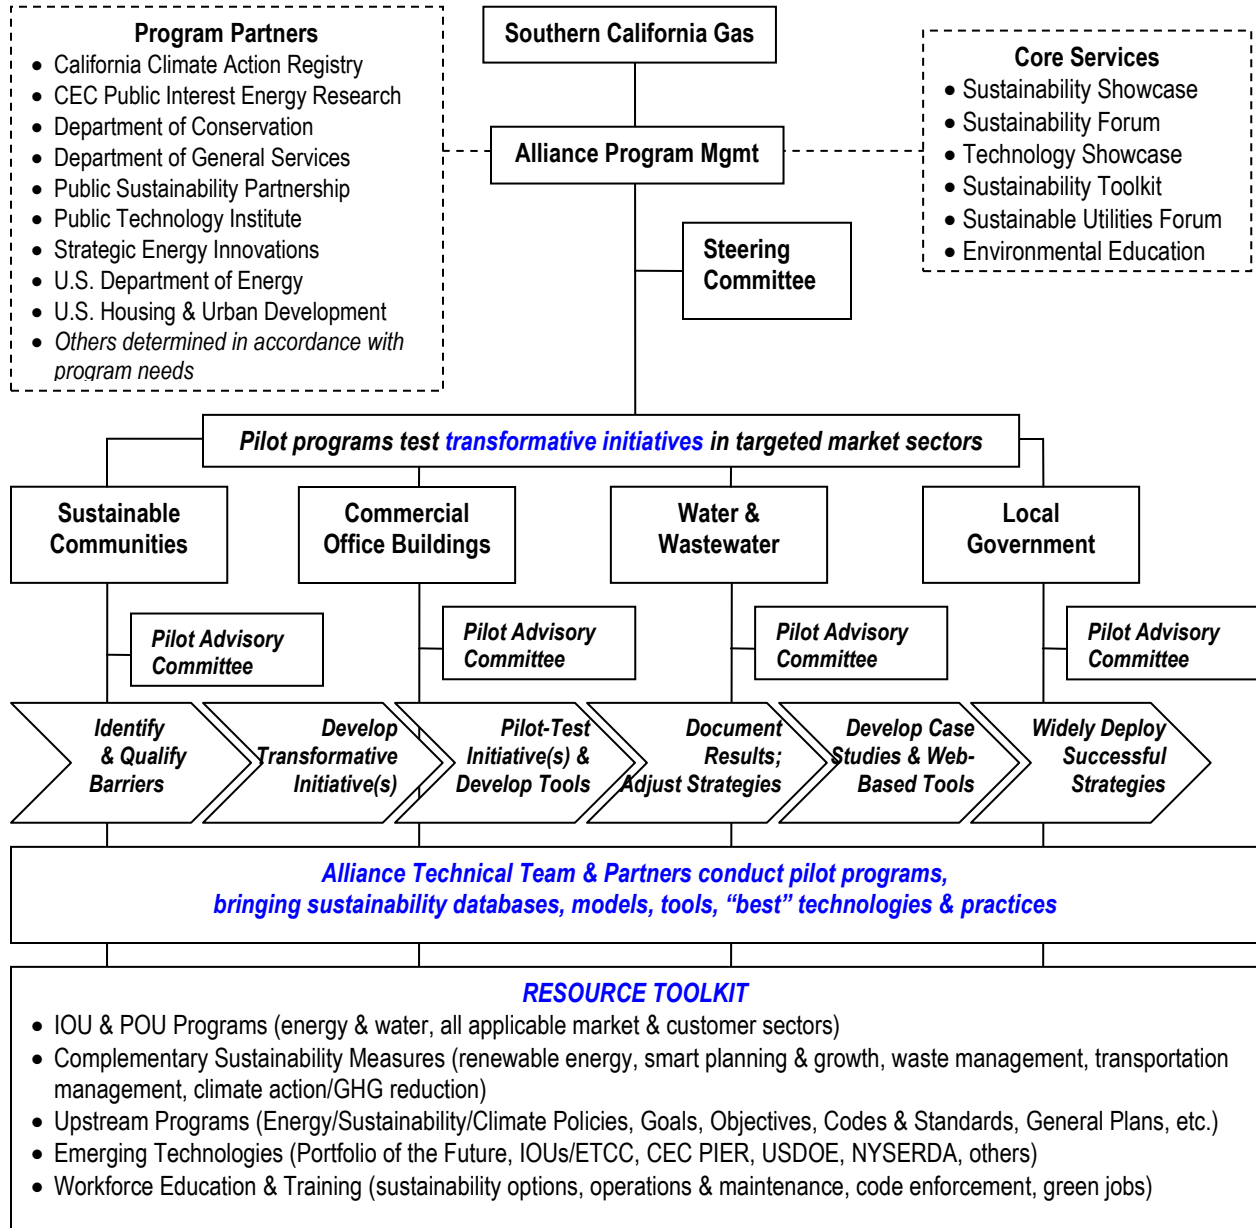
Program Partners
- California Climate Action Registry
- CEC Public Interest Energy Research
- Department of Conservation
- Department of General Services
- Public Sustainability Partnership
- Public Technology Institute
- Strategic Energy Innovations
- U.S. Department of Energy
- U.S. Housing & Urban Development
- Others determined in accordance with program needs

Southern California Gas

Alliance Program Mgmt

Core Services
- Sustainability Showcase
- Sustainability Forum
- Technology Showcase
- Sustainability Toolkit
- Sustainable Utilities Forum
- Environmental Education

Steering Committee

Pilot programs test transformative initiatives in targeted market sectors

Sustainable Communities

Commercial Office Buildings

Water & Wastewater

Local Government

Pilot Advisory Committee

Pilot Advisory Committee

Pilot Advisory Committee

Pilot Advisory Committee

Identify & Qualify Barriers

Develop Transformative Initiative(s)

Pilot-Test Initiative(s) & Develop Tools

Document Results; Adjust Strategies

Develop Case Studies & Web-Based Tools

Widely Deploy Successful Strategies

Alliance Technical Team & Partners conduct pilot programs, bringing sustainability databases, models, tools, “best” technologies & practices

RESOURCE TOOLKIT
- IOU & POU Programs (energy & water, all applicable market & customer sectors)
- Complementary Sustainability Measures (renewable energy, smart planning & growth, waste management, transportation management, climate action/GHG reduction)
- Upstream Programs (Energy/Sustainability/Climate Policies, Goals, Objectives, Codes & Standards, General Plans, etc.)
- Emerging Technologies (Portfolio of the Future, IOUs/ETCC, CEC PIER, USDOE, NYSERDA, others)
- Workforce Education & Training (sustainability options, operations & maintenance, code enforcement, green jobs)